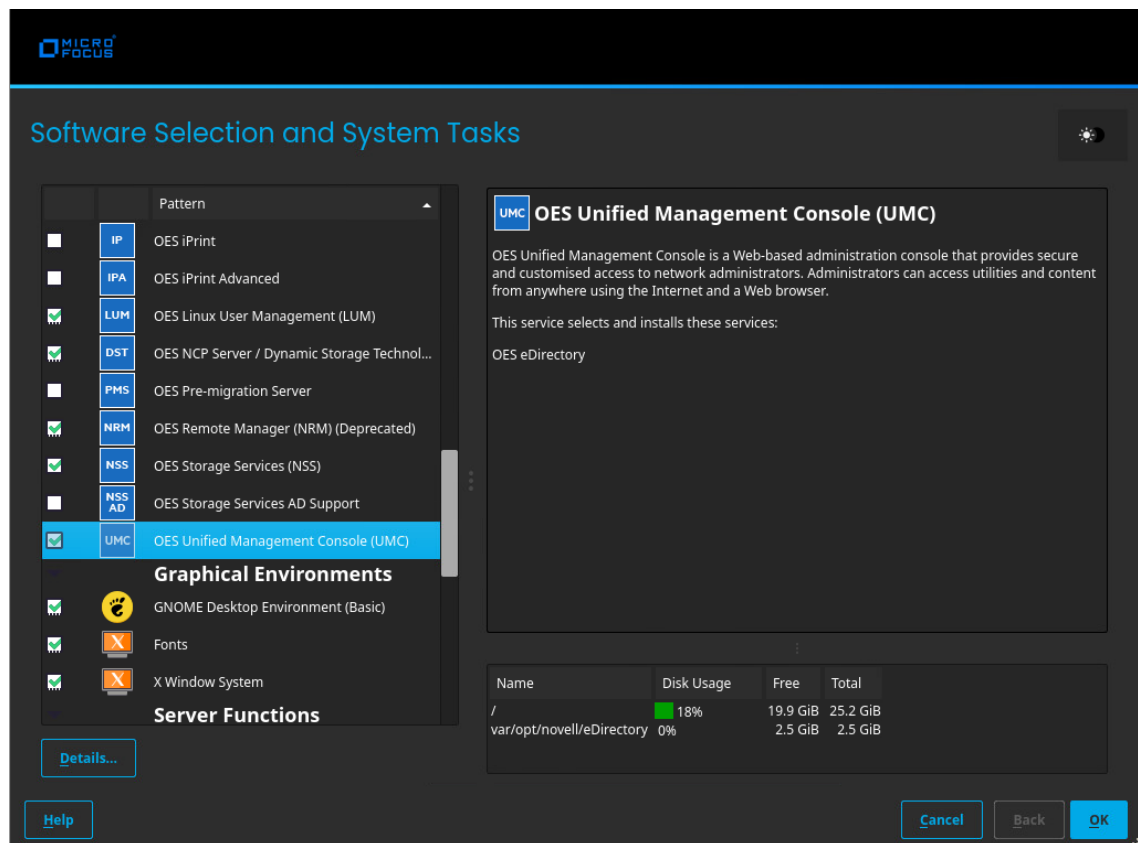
MICRO FOCUS

Software Selection and System Tasks

| | | Pattern |
|---|---|---|
| | IP | OES iPrint |
| | IPA | OES iPrint Advanced |
| | LUM | OES Linux User Management (LUM) |
| | DST | OES NCP Server / Dynamic Storage Technol... |
| | PMS | OES Pre-migration Server |
| | NRM | OES Remote Manager (NRM) (Deprecated) |
| | NSS | OES Storage Services (NSS) |
| | NSS AD | OES Storage Services AD Support |
| | UMC | OES Unified Management Console (UMC) |

Graphical Environments

GNOME Desktop Environment (Basic)

Fonts

X Window System

Server Functions

Details...

UMC OES Unified Management Console (UMC)

OES Unified Management Console is a Web-based administration console that provides secure and customised access to network administrators. Administrators can access utilities and content from anywhere using the Internet and a Web browser.

This service selects and installs these services:

OES eDirectory

| Name | Disk Usage | Free | Total |
|---|---|---|---|
| / | 18% | 19.9 GiB | 25.2 GiB |
| var/opt/novell/eDirectory | 0% | 2.5 GiB | 2.5 GiB |

Help

Cancel

Back

OK